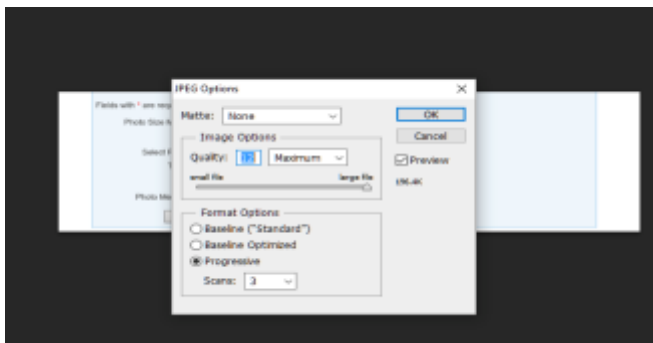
Fields with * are req
Photo Size
Select
Photo Me

JPEG Options
×
Matte: None
OK
Cancel
Image Options
Quality: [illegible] Maximum
Preview
small file
large file
196.4K
Format Options
Baseline ("Standard")
Baseline Optimized
Progressive
Scans: 3